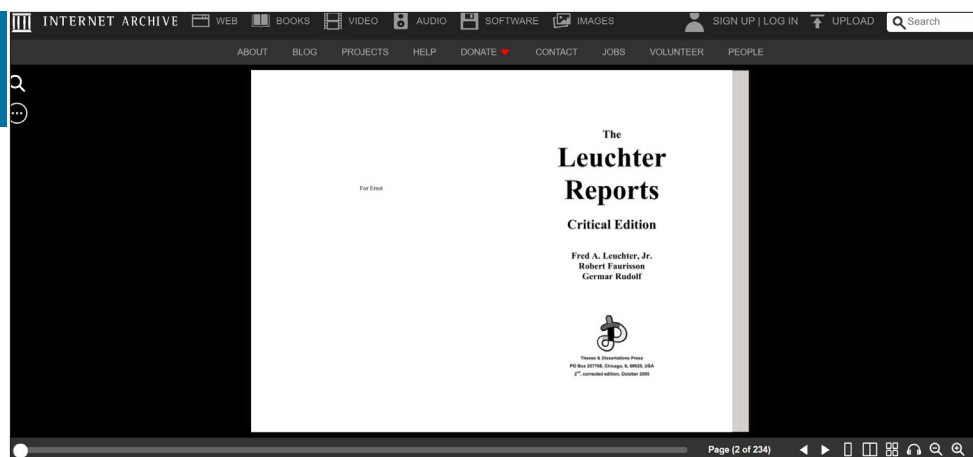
INTERNET ARCHIVE WEB BOOKS VIDEO AUDIO SOFTWARE IMAGES SIGN UP | LOG IN UPLOAD Search

ABOUT BLOG PROJECTS HELP DONATE CONTACT JOBS VOLUNTEER PEOPLE

For Ernst

The
Leuchter
Reports
Critical Edition

Fred A. Leuchter, Jr.
Robert Faurisson
Germar Rudolf

Theses & Dissertations Press
PO Box 257768, Chicago, IL 60625, USA
2nd, corrected edition, October 2005

Page (2 of 234)